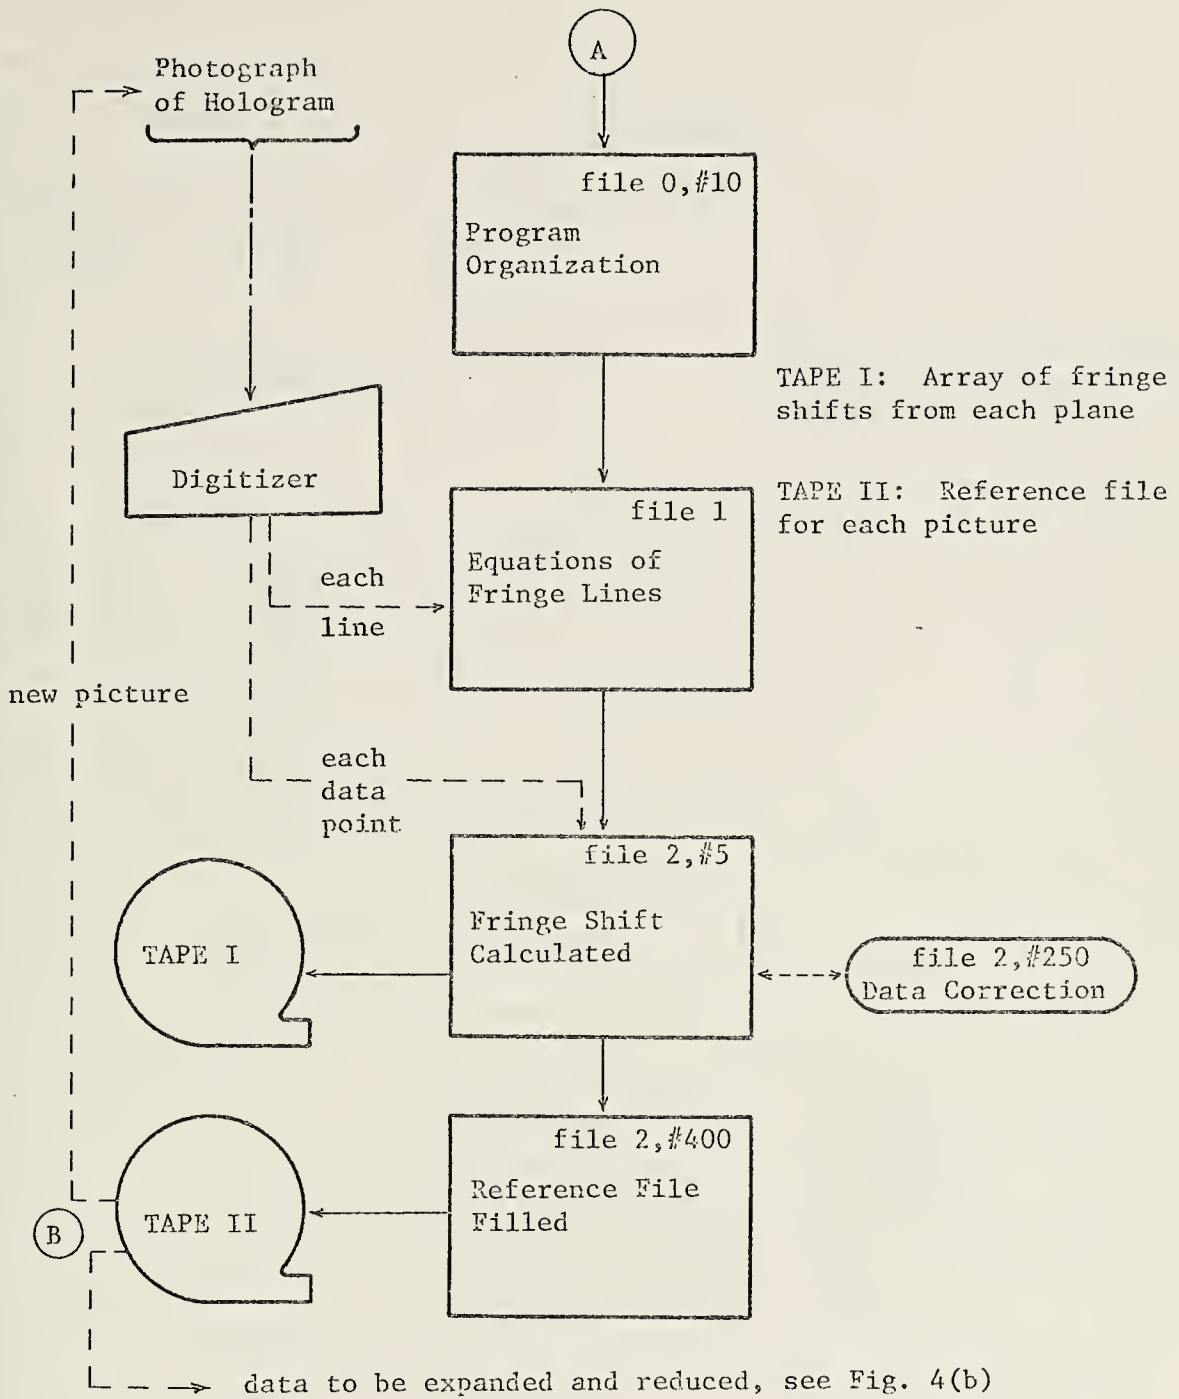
A

Photograph of Hologram

file 0,#10

Program Organization

TAPE I: Array of fringe shifts from each plane

TAPE II: Reference file for each picture

Digitizer

file 1

Equations of Fringe Lines

each line

new picture

each data point

file 2,#5

Fringe Shift Calculated

TAPE I

file 2,#250
Data Correction

file 2,#400

Reference File Filled

TAPE II

B

data to be expanded and reduced, see Fig. 4(b)